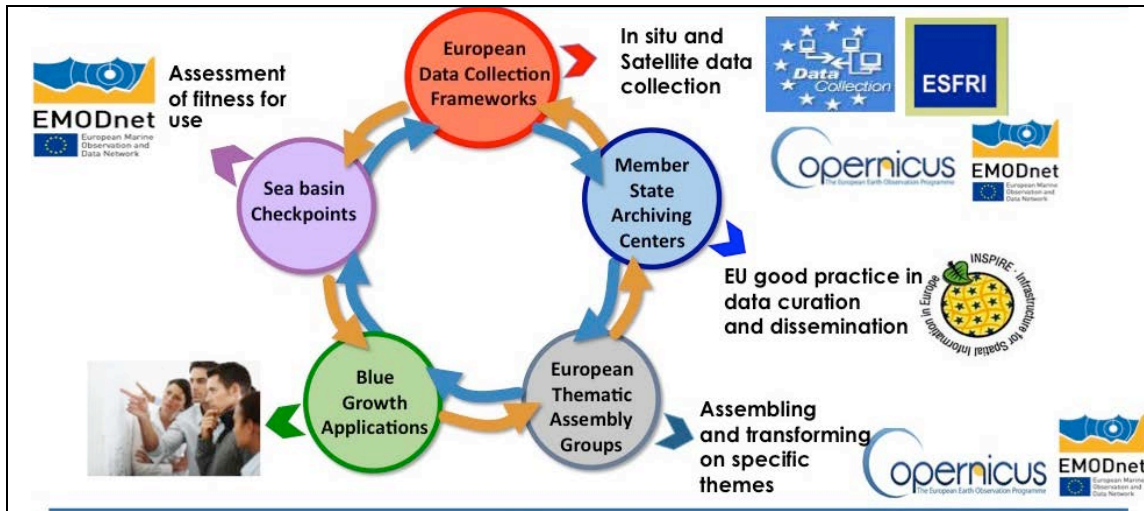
EMODnet
European Marine Observation and Data Network

Assessment of fitness for use

European Data Collection Frameworks

In situ and Satellite data collection

Data Collection

ESFRI

Copernicus
The European Earth Observation Programme

EMODnet
European Marine Observation and Data Network

Sea basin Checkpoints

Member State Archiving Centers

EU good practice in data curation and dissemination

INSPIRE · Infrastructure for Spatial Information in Europe

Blue Growth Applications

European Thematic Assembly Groups

Assembling and transforming on specific themes

Copernicus
The European Earth Observation Programme

EMODnet
European Marine Observation and Data Network